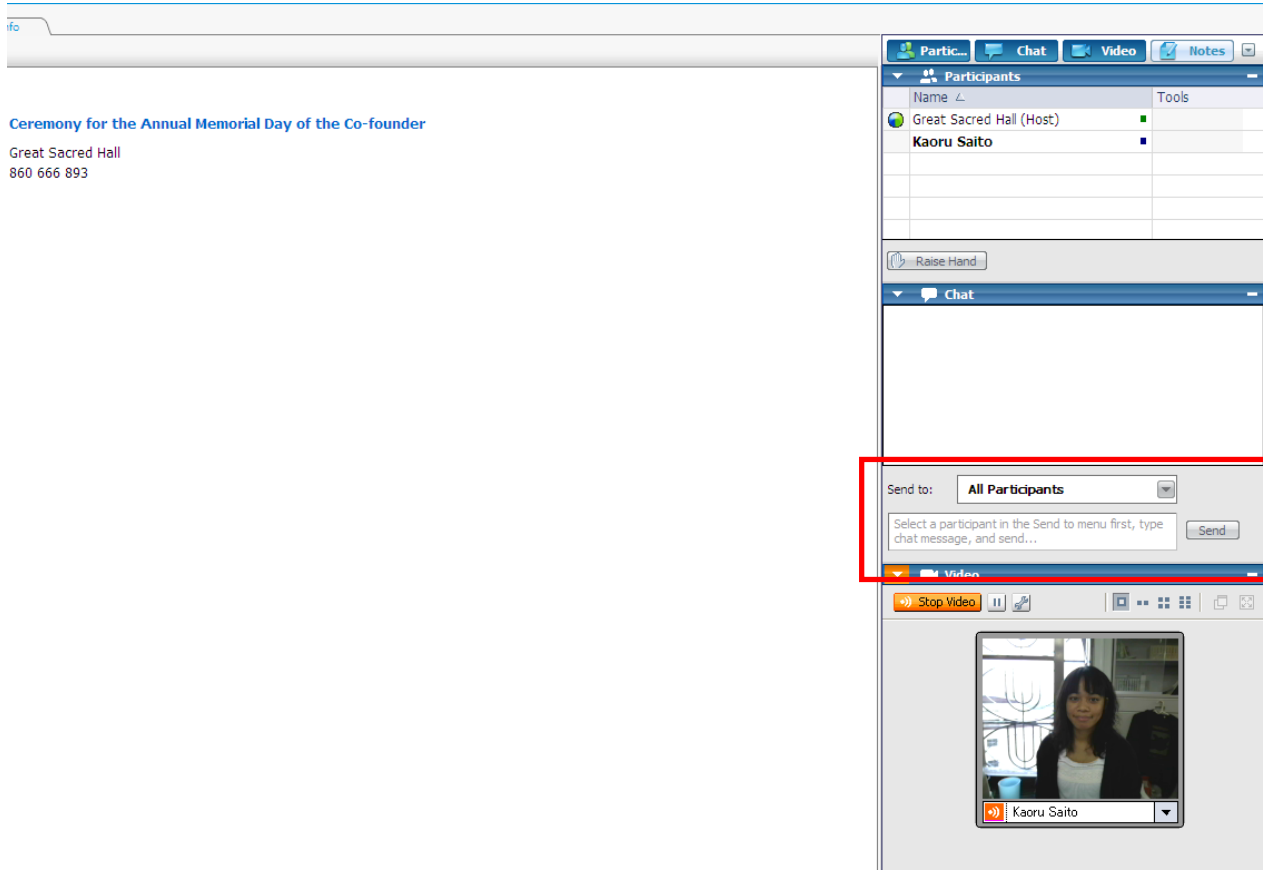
fo

Partic... Chat Video Notes

Participants

| Name | Tools |
|---|---|
| Great Sacred Hall (Host) | |
| Kaoru Saito | |

Raise Hand

Chat

Send to: All Participants

Select a participant in the Send to menu first, type chat message, and send...

Send

Video

Stop Video

Kaoru Saito

Ceremony for the Annual Memorial Day of the Co-founder

Great Sacred Hall
860 666 893